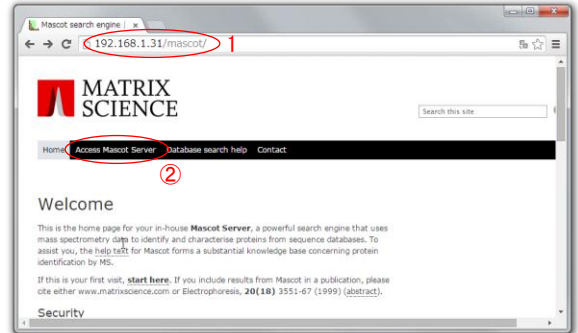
Mascot search engine | ×

192.168.1.31/mascot/ 1

MATRIX SCIENCE

Search this site

Home Access Mascot Server Database search help Contact

②

Welcome

This is the home page for your in-house **Mascot Server**, a powerful search engine that uses mass spectrometry data to identify and characterise proteins from sequence databases. To assist you, the help text for Mascot forms a substantial knowledge base concerning protein identification by MS.

If this is your first visit, **start here**. If you include results from Mascot in a publication, please cite either www.matrixscience.com or Electrophoresis, **20(18)** 3551-67 (1999) (abstract).

Security